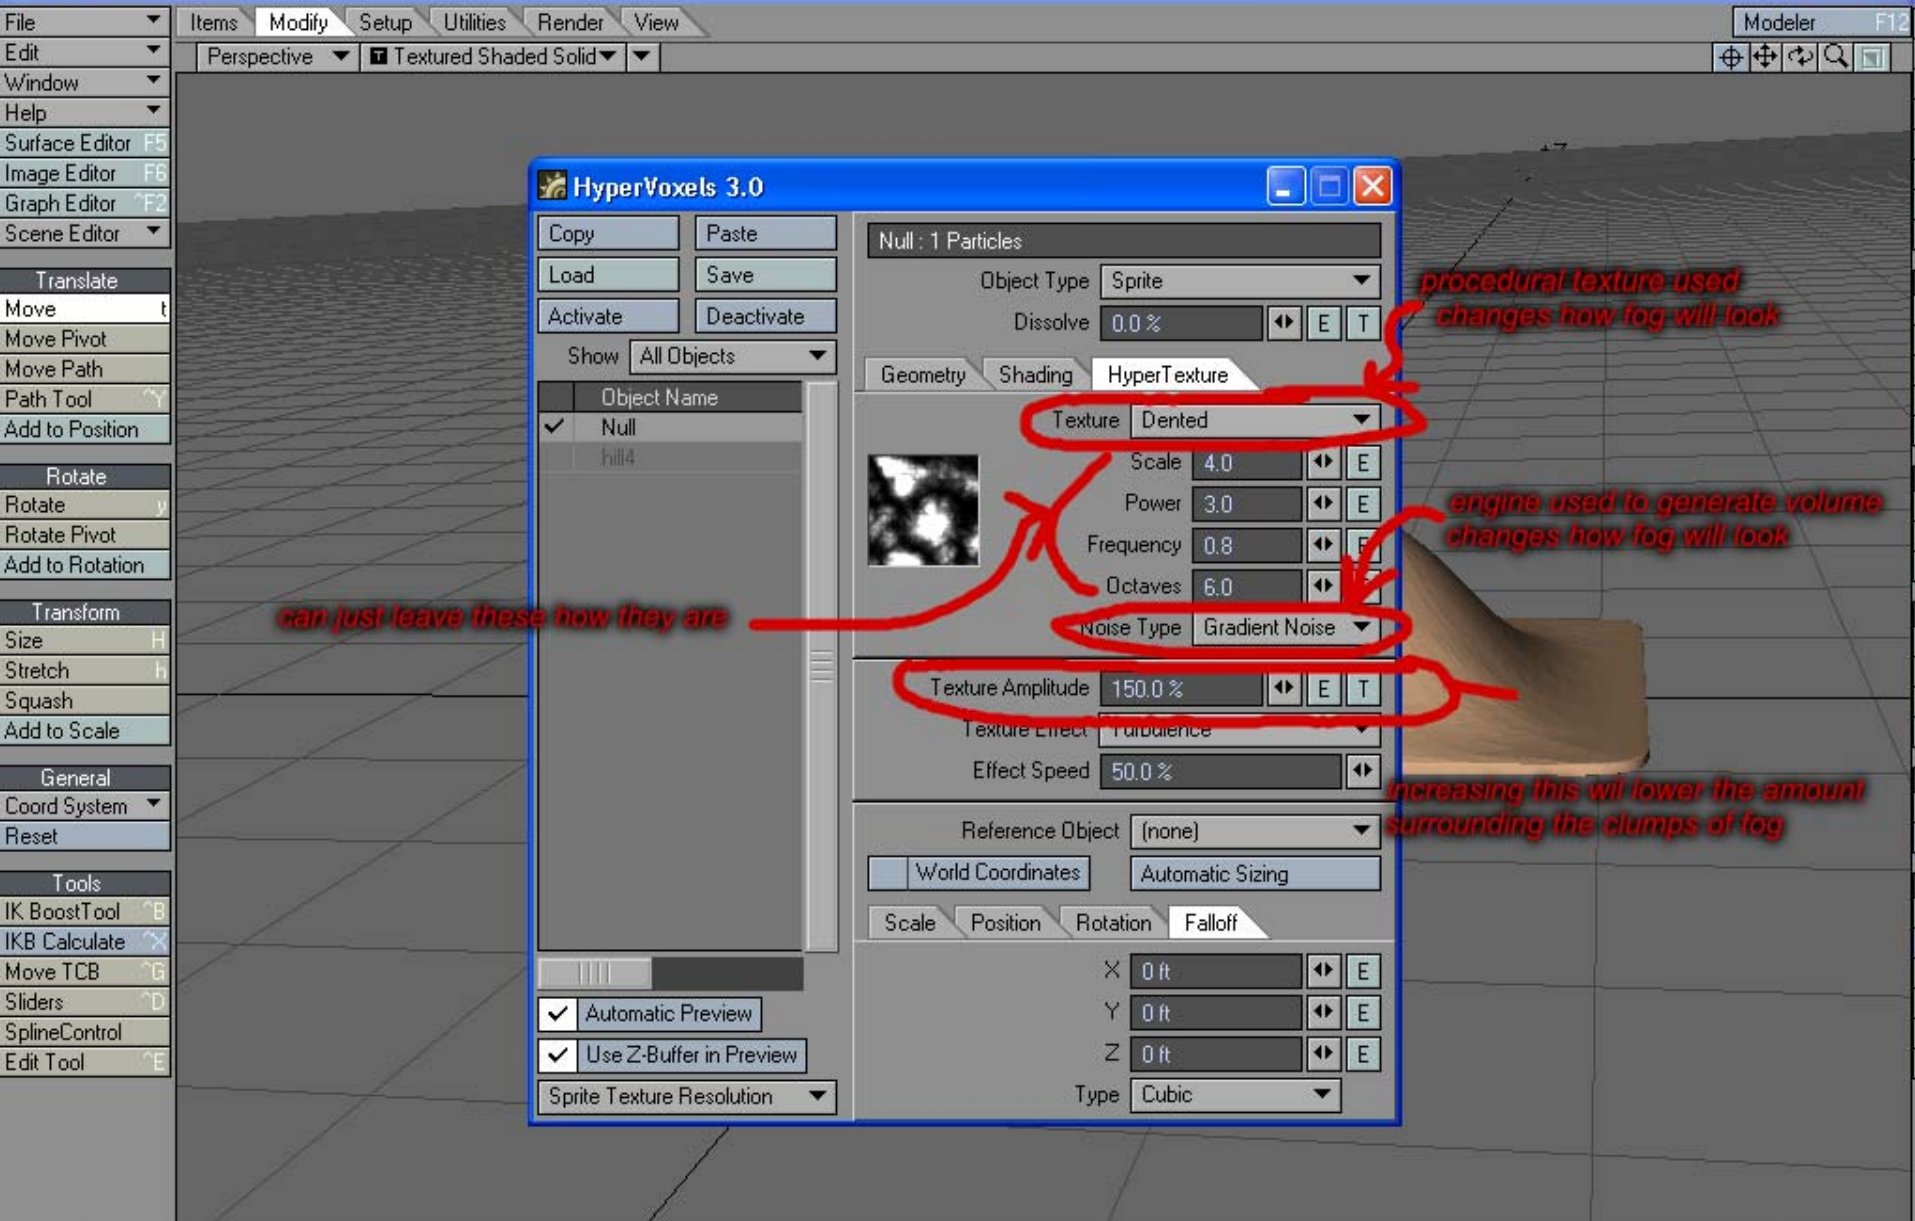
File
Edit
Window
Help
Surface Editor F5
Image Editor F6
Graph Editor ^F2
Scene Editor

Translate
Move t
Move Pivot
Move Path
Path Tool ^Y
Add to Position

Rotate
Rotate y
Rotate Pivot
Add to Rotation

Transform
Size H
Stretch h
Squash
Add to Scale

General
Coord System
Reset

Tools
IK BoostTool ^B
IKB Calculate ^X
Move TCB ^G
Sliders ^D
SplineControl
Edit Tool ^E

Items Modify Setup Utilities Render View

Modeler F12

Perspective Textured Shaded Solid

HyperVoxels 3.0

Copy Paste
Load Save
Activate Deactivate
Show All Objects

Object Name
Null
hill4

Automatic Preview
Use Z-Buffer in Preview
Sprite Texture Resolution

Null : 1 Particles
Object Type Sprite
Dissolve 0.0 % E T

Geometry Shading HyperTexture

Texture Dented
Scale 4.0 E
Power 3.0 E
Frequency 0.8 E
Octaves 6.0
Noise Type Gradient Noise

Texture Amplitude 150.0 % E T
Texture Effect Turbulence
Effect Speed 50.0 %

Reference Object (none)
World Coordinates Automatic Sizing

Scale Position Rotation Falloff

X 0 ft E
Y 0 ft E
Z 0 ft E
Type Cubic

procedural texture used changes how fog will look

engine used to generate volume changes how fog will look

can just leave these how they are

increasing this will lower the amount surrounding the clumps of fog